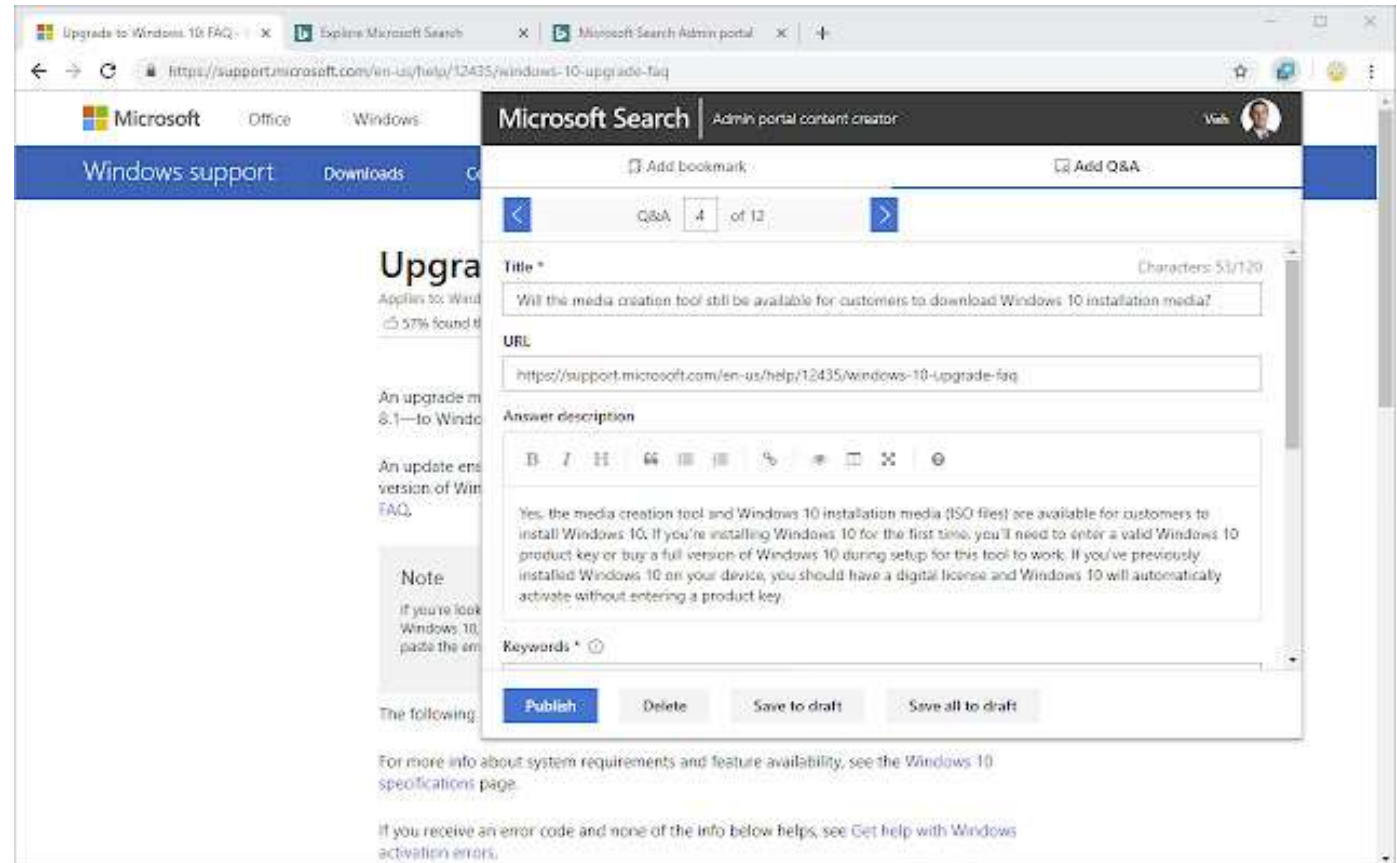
Upgrade to Windows 10: FAQ - | × Explore Microsoft Search × Microsoft Search Admin portal × +

https://support.microsoft.com/en-us/help/12435/windows-10-upgrade-faq

Microsoft Office Windows

Windows support Downloads

Upgra

Applies to: Wind

57% found t

An upgrade m 8.1—to Windo

An update ens version of Win FAQ.

Note

If you're look Windows 10, paste the err

The following

For more info about system requirements and feature availability, see the Windows 10 specifications page.

If you receive an error code and none of the info below helps, see Get help with Windows activation errors.

Microsoft Search | Admin portal content creator

Vish

Add bookmark

Add Q&A

Q&A 4 of 12

Title *

Characters: 53/120

Will the media creation tool still be available for customers to download Windows 10 installation media?

URL

https://support.microsoft.com/en-us/help/12435/windows-10-upgrade-faq

Answer description

B I H

Yes, the media creation tool and Windows 10 installation media (ISO files) are available for customers to install Windows 10. If you're installing Windows 10 for the first time, you'll need to enter a valid Windows 10 product key or buy a full version of Windows 10 during setup for this tool to work. If you've previously installed Windows 10 on your device, you should have a digital license and Windows 10 will automatically activate without entering a product key.

Keywords *

Publish Delete Save to draft Save all to draft